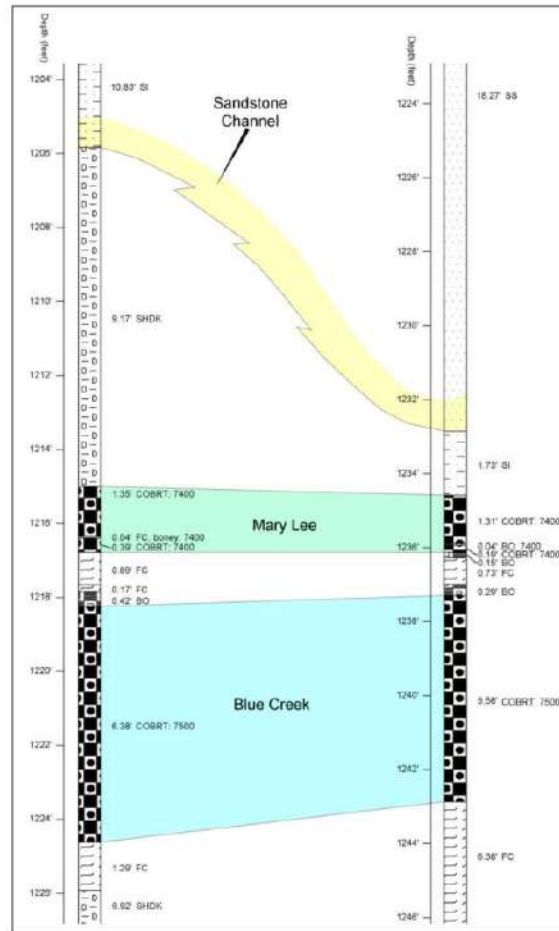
Depth (feet)

1204'
1206'
1208'
1210'
1212'
1214'
1216'
1218'
1220'
1222'
1224'
1226'

10.83' SI

9.17' SHDK

1.35' COBRT: 7400
0.04' FC, boney: 7400
0.39' COBRT: 7400
0.89' FC
0.17' FC
0.42' BO

6.38' COBRT: 7500

1.29' FC
0.92' SHDK

Sandstone Channel

Mary Lee

Blue Creek

Depth (feet)

1224'
1226'
1228'
1230'
1232'
1234'
1236'
1238'
1240'
1242'
1244'
1246'

18.27' SS

1.73' SI

1.31' COBRT: 7400
0.04' BO: 7400
0.19' COBRT: 7400
0.15' BO
0.73' FC
0.29' BO

5.56' COBRT: 7500

6.36' FC